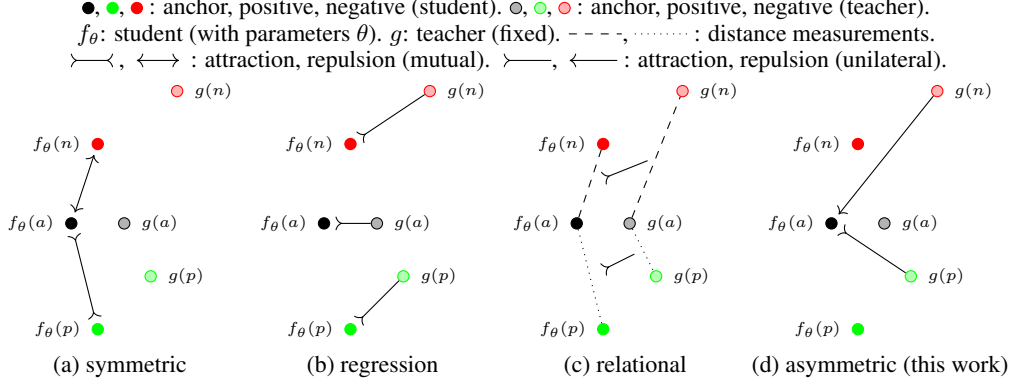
●, ●, ● : anchor, positive, negative (student). ●, ●, ● : anchor, positive, negative (teacher).
$f_\theta$: student (with parameters $\theta$). $g$: teacher (fixed). - - -, ·········: distance measurements.
$\succ\!\!\!-\!\!\!\prec$, $\longleftrightarrow$ : attraction, repulsion (mutual). $\succ\!\!\!-\!\!\!-$, $\longleftarrow$ : attraction, repulsion (unilateral).

$g(n)$
$f_\theta(n)$
$f_\theta(a)$
$g(a)$
$g(p)$
$f_\theta(p)$
(a) symmetric

$g(n)$
$f_\theta(n)$
$f_\theta(a)$
$g(a)$
$g(p)$
$f_\theta(p)$
(b) regression

$g(n)$
$f_\theta(n)$
$f_\theta(a)$
$g(a)$
$g(p)$
$f_\theta(p)$
(c) relational

$g(n)$
$f_\theta(n)$
$f_\theta(a)$
$g(a)$
$g(p)$
$f_\theta(p)$
(d) asymmetric (this work)